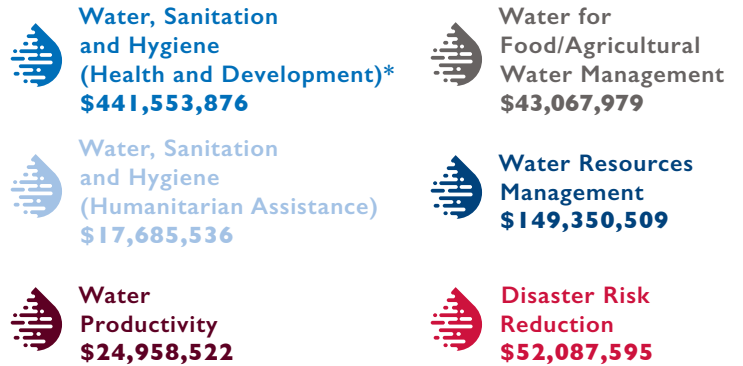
Water, Sanitation and Hygiene (Health and Development)*
$441,553,876

Water for Food/Agricultural Water Management
$43,067,979

Water, Sanitation and Hygiene (Humanitarian Assistance)
$17,685,536

Water Resources Management
$149,350,509

Water Productivity
$24,958,522

Disaster Risk Reduction
$52,087,595